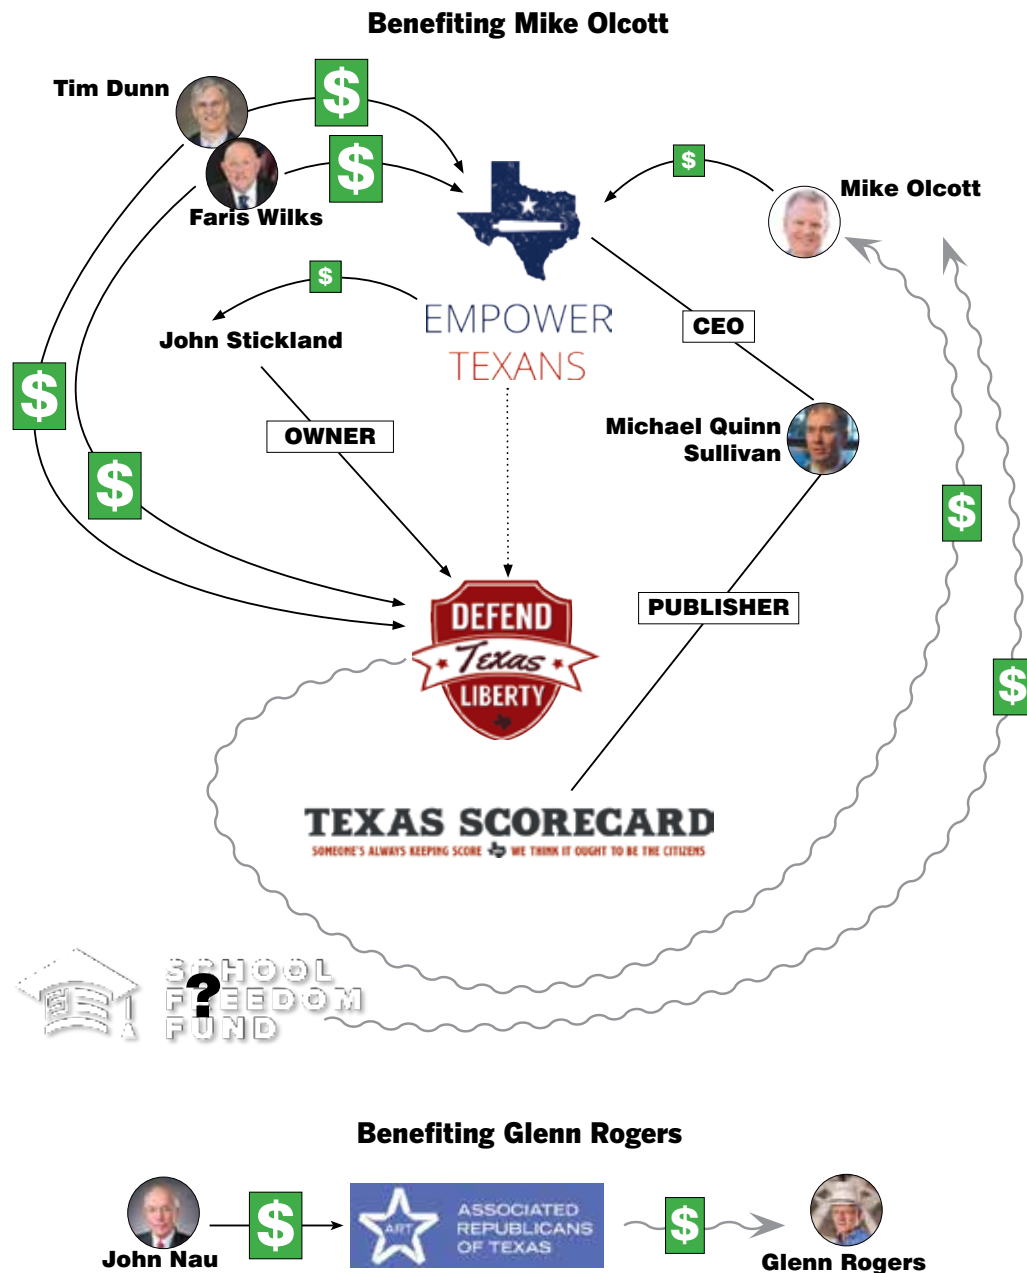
Benefiting Mike Olcott

Tim Dunn

$

Faris Wilks

$

$

Mike Olcott

$

John Stickland

EMPOWER TEXANS

CEO

$

OWNER

Michael Quinn Sullivan

$

$

PUBLISHER

DEFEND Texas LIBERTY

$

TEXAS SCORECARD

SOMEONE'S ALWAYS KEEPING SCORE WE THINK IT OUGHT TO BE THE CITIZENS

SCHOOL FREEDOM FUND

?

Benefiting Glenn Rogers

John Nau

$

ART ASSOCIATED REPUBLICANS OF TEXAS

$

Glenn Rogers